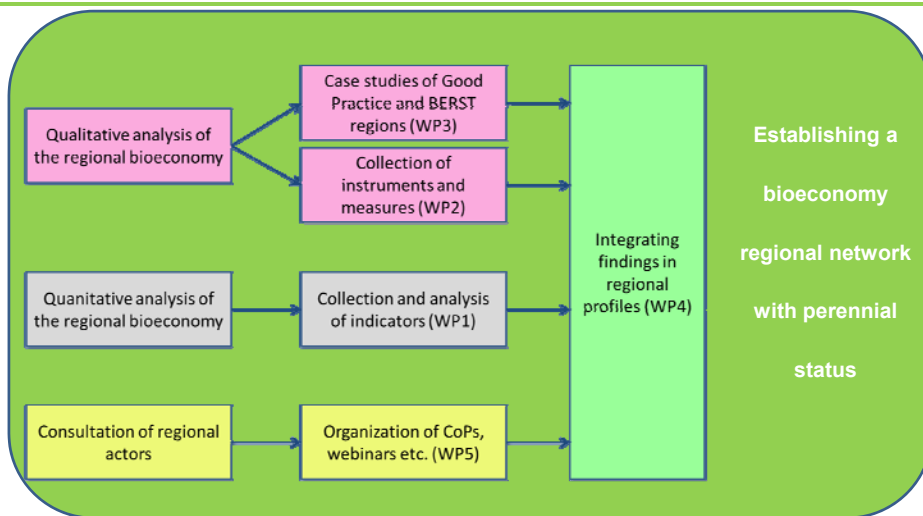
Qualitative analysis of the regional bioeconomy

Case studies of Good Practice and BERST regions (WP3)

Collection of instruments and measures (WP2)

Quanitative analysis of the regional bioeconomy

Collection and analysis of indicators (WP1)

Consultation of regional actors

Organization of CoPs, webinars etc. (WP5)

Integrating findings in regional profiles (WP4)

Establishing a bioeconomy regional network with perennial status